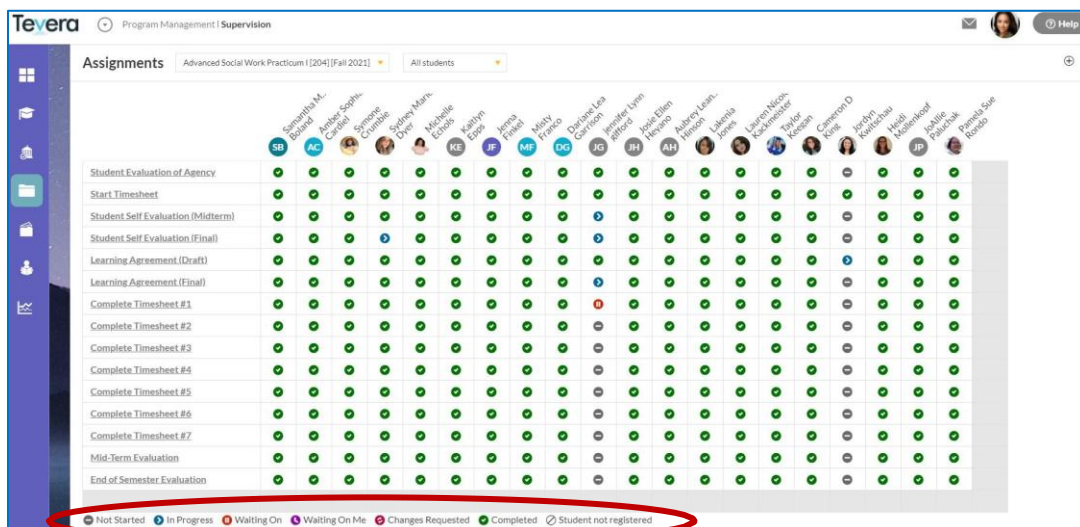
Tevera Program Management | Supervision

Help

Assignments Advanced Social Work Practicum I [204] [Fall 2021] All students

Samantha M. Boland
Amber Sophie Cardiel
Symone Crumbie
Sydney Marie Dyer
Michelle Echols
Kaitlyn Epps
Jenna Finkel
Misty Franco
Dariane Lea Garrison
Jennifer Lynn Gifford
Josie Ellen Heyano
Aubrey Leah Hinson
Lakeria Jones
Lauren Nicole Kackmeister
Taylor Keegan
Cameron D King
Jordyn Kwitschau
Heidi Mollenkopf
JoAllie Paluchak
Pamela Sue Rondo

SB AC KE JF MF DG JG JH AH JP

Student Evaluation of Agency
Start Timesheet
Student Self Evaluation (Midterm)
Student Self Evaluation (Final)
Learning Agreement (Draft)
Learning Agreement (Final)
Complete Timesheet #1
Complete Timesheet #2
Complete Timesheet #3
Complete Timesheet #4
Complete Timesheet #5
Complete Timesheet #6
Complete Timesheet #7
Mid-Term Evaluation
End of Semester Evaluation

Not Started In Progress Waiting On Waiting On Me Changes Requested Completed Student not registered